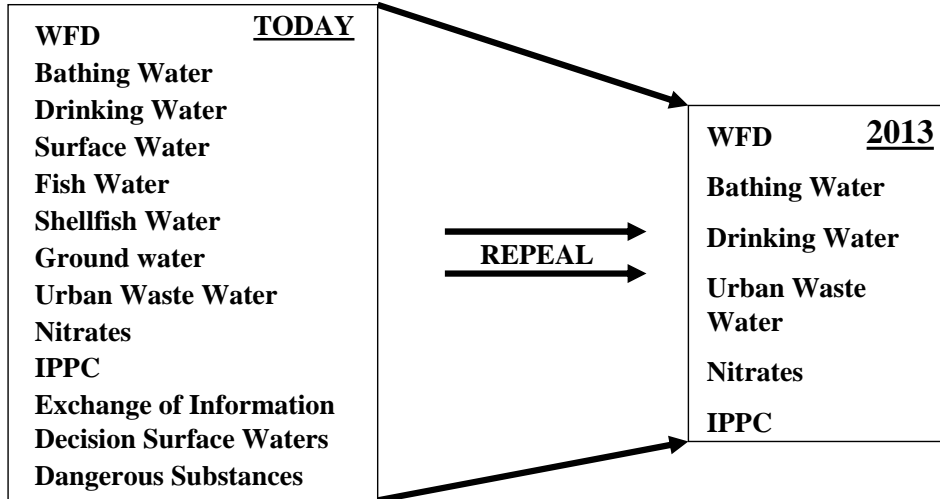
TODAY

WFD
Bathing Water
Drinking Water
Surface Water
Fish Water
Shellfish Water
Ground water
Urban Waste Water
Nitrates
IPPC
Exchange of Information
Decision Surface Waters
Dangerous Substances

REPEAL

2013

WFD
Bathing Water
Drinking Water
Urban Waste Water
Nitrates
IPPC